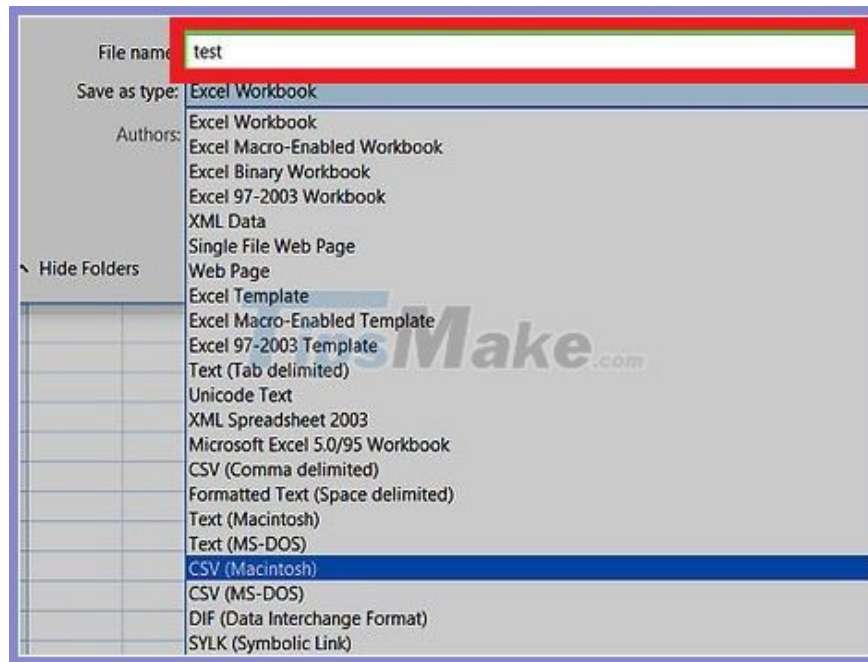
File name: test
Save as type: Excel Workbook
Authors:
Hide Folders

Excel Workbook
Excel Macro-Enabled Workbook
Excel Binary Workbook
Excel 97-2003 Workbook
XML Data
Single File Web Page
Web Page
Excel Template
Excel Macro-Enabled Template
Excel 97-2003 Template
Text (Tab delimited)
Unicode Text
XML Spreadsheet 2003
Microsoft Excel 5.0/95 Workbook
CSV (Comma delimited)
Formatted Text (Space delimited)
Text (Macintosh)
Text (MS-DOS)
CSV (Macintosh)
CSV (MS-DOS)
DIF (Data Interchange Format)
SYLK (Symbolic Link)

TipsMake.com